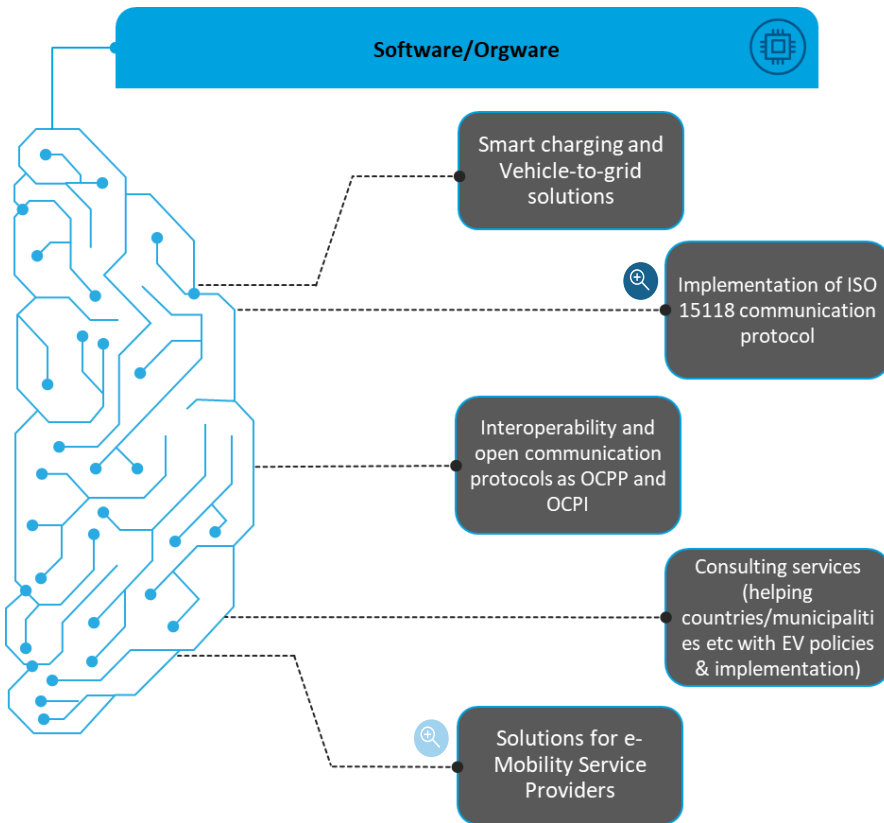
Software/Orgware

Smart charging and Vehicle-to-grid solutions

Implementation of ISO 15118 communication protocol

Interoperability and open communication protocols as OCPP and OCPI

Consulting services (helping countries/municipalities etc with EV policies & implementation)

Solutions for e-Mobility Service Providers